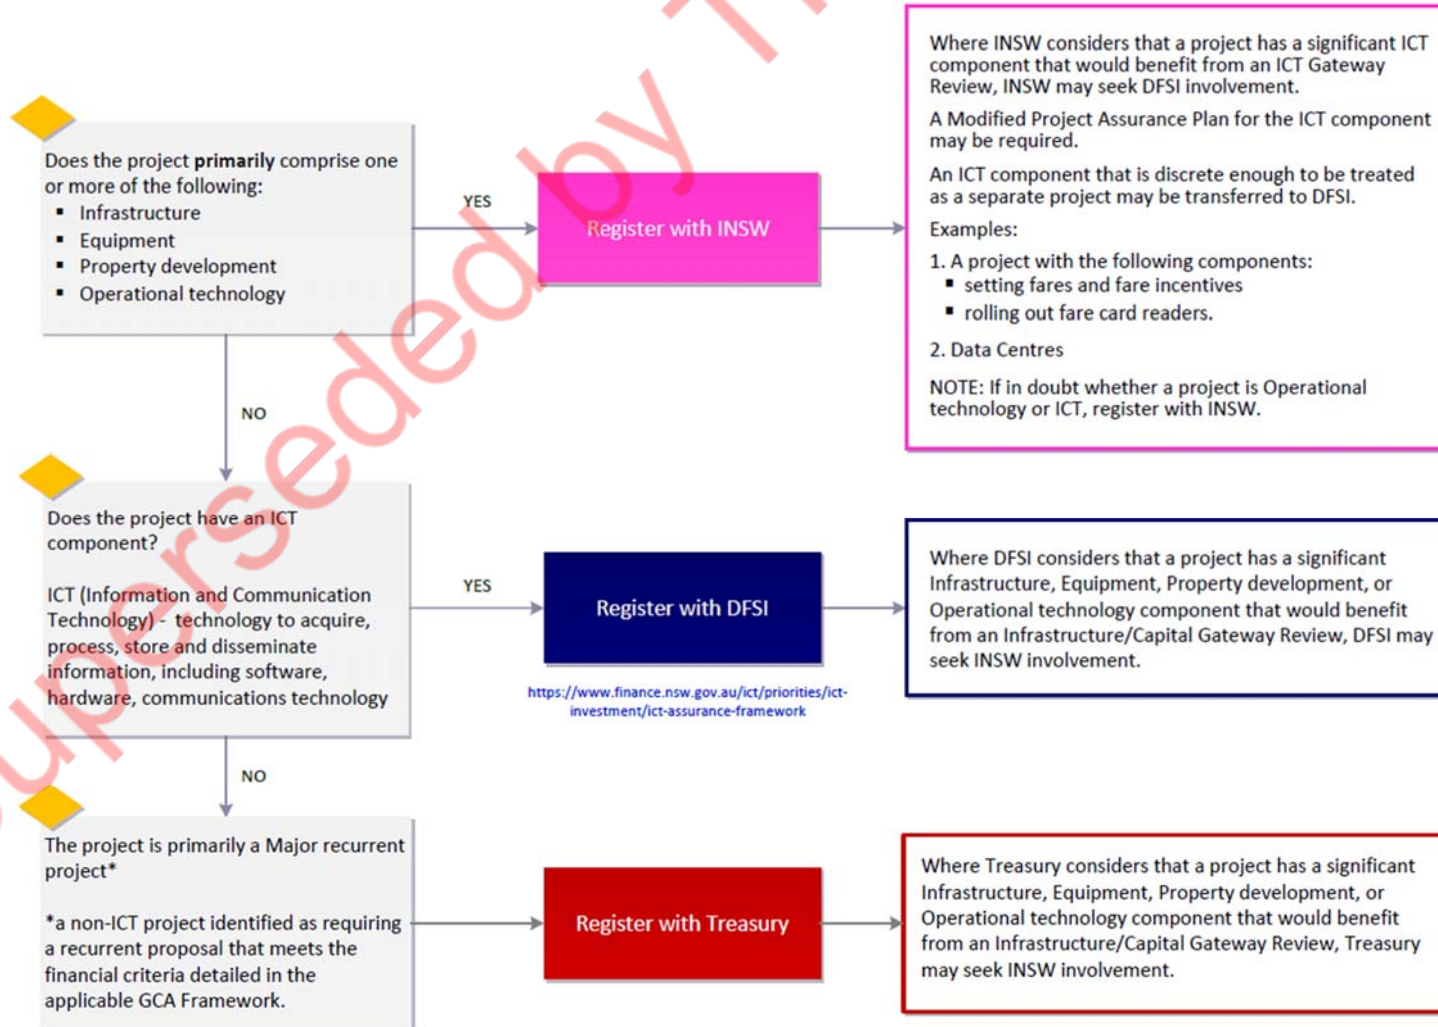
Superseded by T

Does the project **primarily** comprise one or more of the following:
- Infrastructure
- Equipment
- Property development
- Operational technology

YES

Register with INSW

Where INSW considers that a project has a significant ICT component that would benefit from an ICT Gateway Review, INSW may seek DFSI involvement.

A Modified Project Assurance Plan for the ICT component may be required.

An ICT component that is discrete enough to be treated as a separate project may be transferred to DFSI.

Examples:

1. A project with the following components:
- setting fares and fare incentives
- rolling out fare card readers.

2. Data Centres

NOTE: If in doubt whether a project is Operational technology or ICT, register with INSW.

NO

Does the project have an ICT component?

ICT (Information and Communication Technology) - technology to acquire, process, store and disseminate information, including software, hardware, communications technology

YES

Register with DFSI

https://www.finance.nsw.gov.au/ict/priorities/ict-investment/ict-assurance-framework

Where DFSI considers that a project has a significant Infrastructure, Equipment, Property development, or Operational technology component that would benefit from an Infrastructure/Capital Gateway Review, DFSI may seek INSW involvement.

NO

The project is primarily a Major recurrent project*

*a non-ICT project identified as requiring a recurrent proposal that meets the financial criteria detailed in the applicable GCA Framework.

Register with Treasury

Where Treasury considers that a project has a significant Infrastructure, Equipment, Property development, or Operational technology component that would benefit from an Infrastructure/Capital Gateway Review, Treasury may seek INSW involvement.